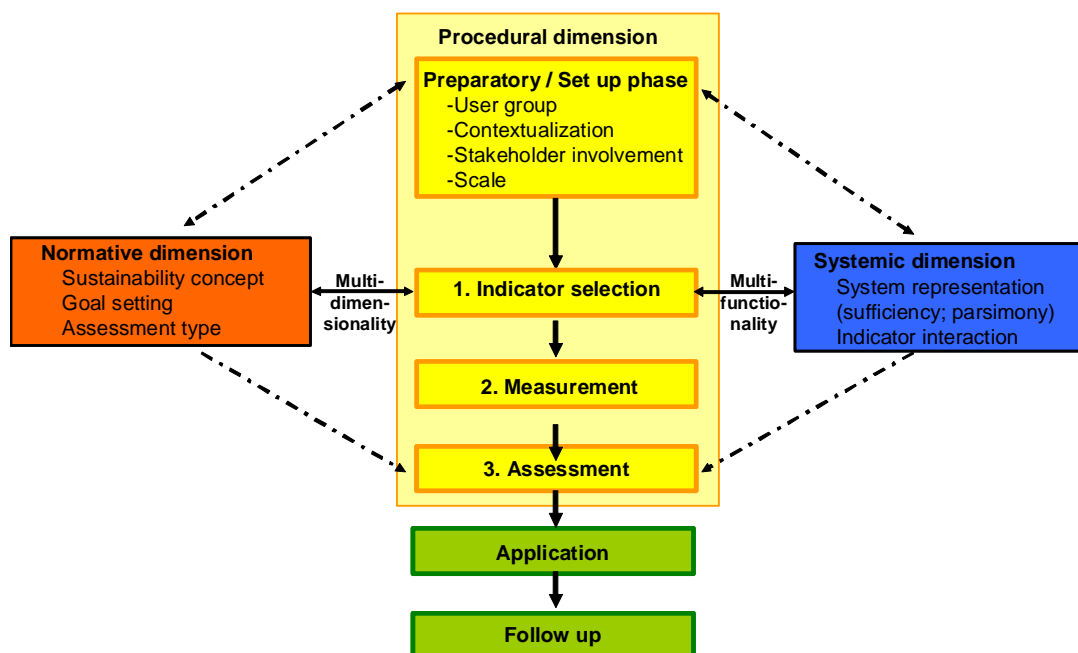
Procedural dimension

Preparatory / Set up phase
-User group
-Contextualization
-Stakeholder involvement
-Scale

Normative dimension
Sustainability concept
Goal setting
Assessment type

Multi-dimensionality

1. Indicator selection

Multi-functionality

Systemic dimension
System representation (sufficiency; parsimony)
Indicator interaction

2. Measurement

3. Assessment

Application

Follow up